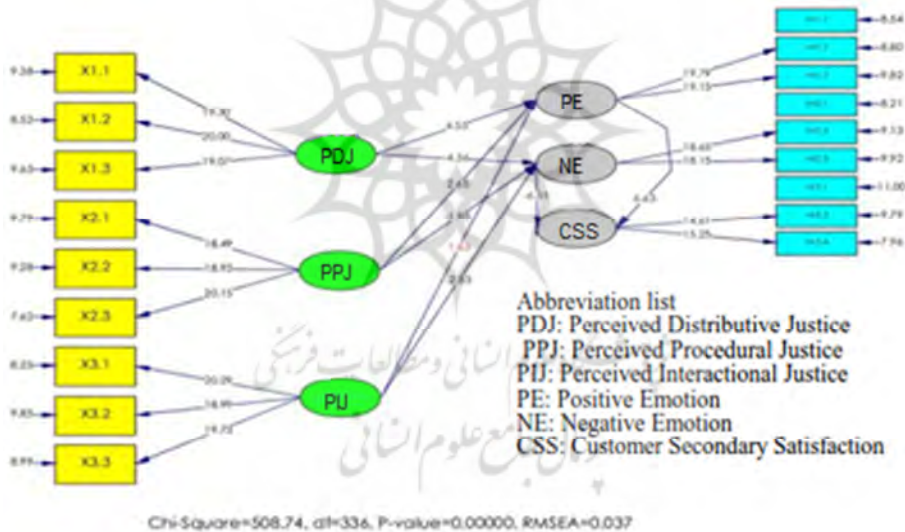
9.38 X1.1
8.53 X1.2
9.63 X1.3
9.79 X2.1
9.28 X2.2
7.63 X2.3
8.25 X3.1
9.85 X3.2
8.99 X3.3

19.30
20.00
19.07
18.49
18.93
20.15
20.29
18.99
19.72

PDJ
PPJ
PIJ

4.53
4.34
2.45
2.66
1.63
2.63
4.18
6.63

PE
NE
CSS

19.79
19.15
18.61
18.15
14.61
15.25

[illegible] 8.54
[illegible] 8.80
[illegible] 9.82
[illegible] 8.21
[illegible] 9.13
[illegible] 9.92
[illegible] 11.00
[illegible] 9.79
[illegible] 7.96

Abbreviation list
PDJ: Perceived Distributive Justice
PPJ: Perceived Procedural Justice
PIJ: Perceived Interactional Justice
PE: Positive Emotion
NE: Negative Emotion
CSS: Customer Secondary Satisfaction

Chi-Square=508.74, df=336, P-value=0.00000, RMSEA=0.037